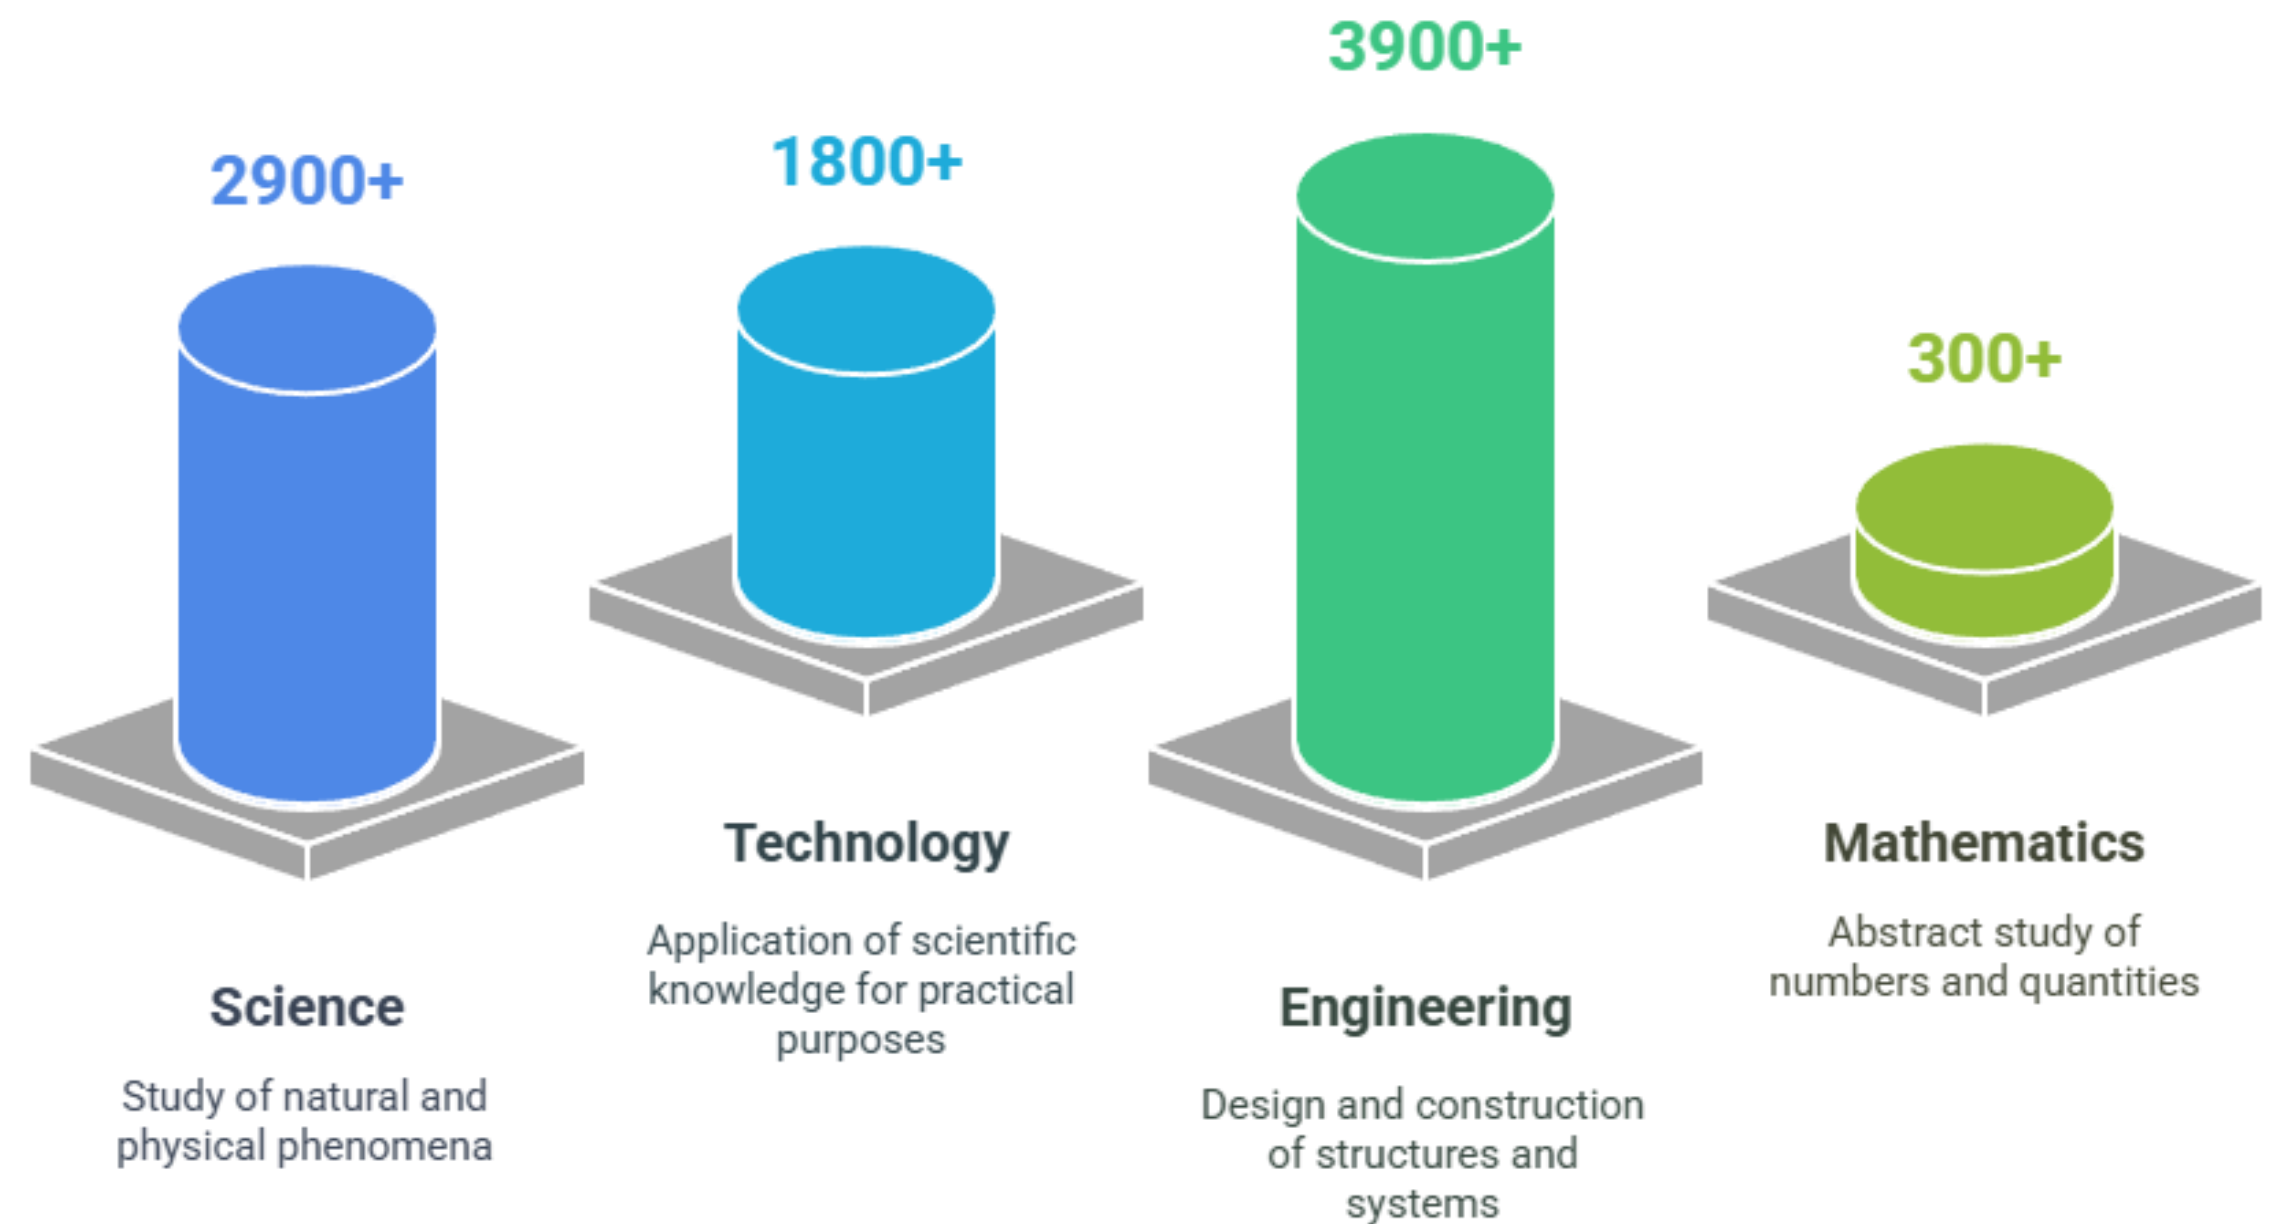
2900+

Science

Study of natural and physical phenomena

1800+

Technology

Application of scientific knowledge for practical purposes

3900+

Engineering

Design and construction of structures and systems

300+

Mathematics

Abstract study of numbers and quantities